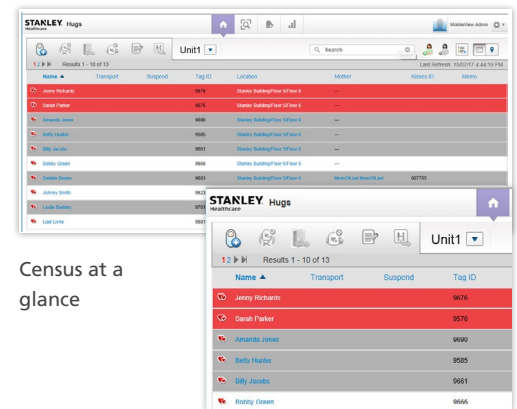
STANLEY. Healthcare Hugs

MobileView Admin

Unit1

Search

1 2 Results 1 - 10 of 13

Last Refresh: 10/07/17 4:44:19 PM

| Name ▲ | Transport | Suspend | Tag ID | Location | Mother | Kisses ID | Memo |
|---|---|---|---|---|---|---|---|
| Jenny Richards | | | 9676 | Stanley Building/Floor 5/Floor 6 | --- | | |
| Sarah Parker | | | 9576 | Stanley Building/Floor 5/Floor 6 | --- | | |
| Amanda Jones | | | 9690 | Stanley Building/Floor 5/Floor 6 | --- | | |
| Betty Hunter | | | 9585 | Stanley Building/Floor 5/Floor 6 | --- | | |
| Billy Jacobs | | | 9661 | Stanley Building/Floor 5/Floor 6 | --- | | |
| Bobby Green | | | 9666 | Stanley Building/Floor 5/Floor 6 | --- | | |
| Debbie Brown | | | 9663 | Stanley Building/Floor 5/Floor 6 | MomOfList,MomOfList | 997755 | |
| Johnny Smith | | | 9623 | | | | |
| Leslie Barkley | | | 9701 | | | | |
| Lord Lyne | | | 9681 | | | | |

Census at a glance

STANLEY. Healthcare Hugs

Unit1

1 2 Results 1 - 10 of 13

| Name ▲ | Transport | Suspend | Tag ID |
|---|---|---|---|
| Jenny Richards | | | 9676 |
| Sarah Parker | | | 9576 |
| Amanda Jones | | | 9690 |
| Betty Hunter | | | 9585 |
| Billy Jacobs | | | 9661 |
| Bobby Green | | | 9666 |